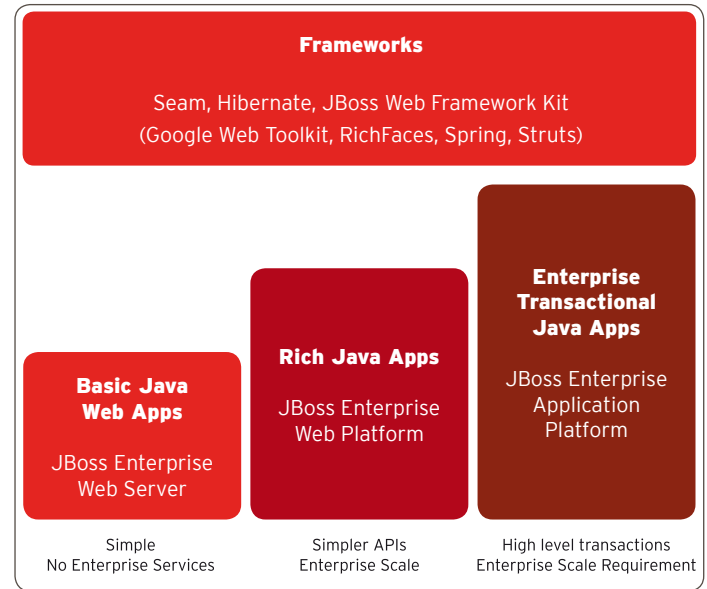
Frameworks

Seam, Hibernate, JBoss Web Framework Kit
(Google Web Toolkit, RichFaces, Spring, Struts)

Basic Java Web Apps

JBoss Enterprise Web Server

Simple
No Enterprise Services

Rich Java Apps

JBoss Enterprise Web Platform

Simpler APIs
Enterprise Scale

Enterprise Transactional Java Apps

JBoss Enterprise Application Platform

High level transactions
Enterprise Scale Requirement